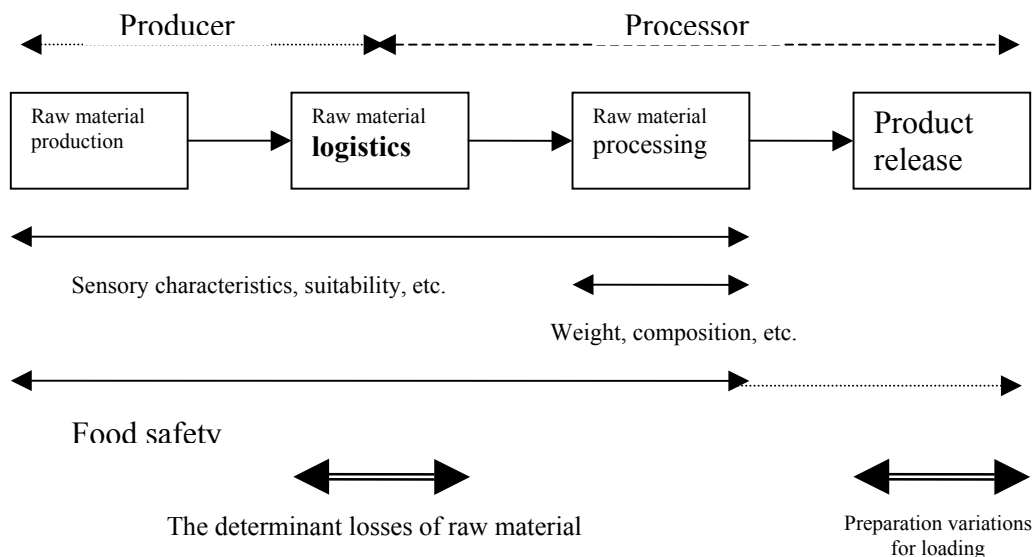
Producer

Processor

Raw material production

Raw material **logistics**

Raw material processing

Product release

Sensory characteristics, suitability, etc.

Weight, composition, etc.

Food safety

The determinant losses of raw material

Preparation variations for loading